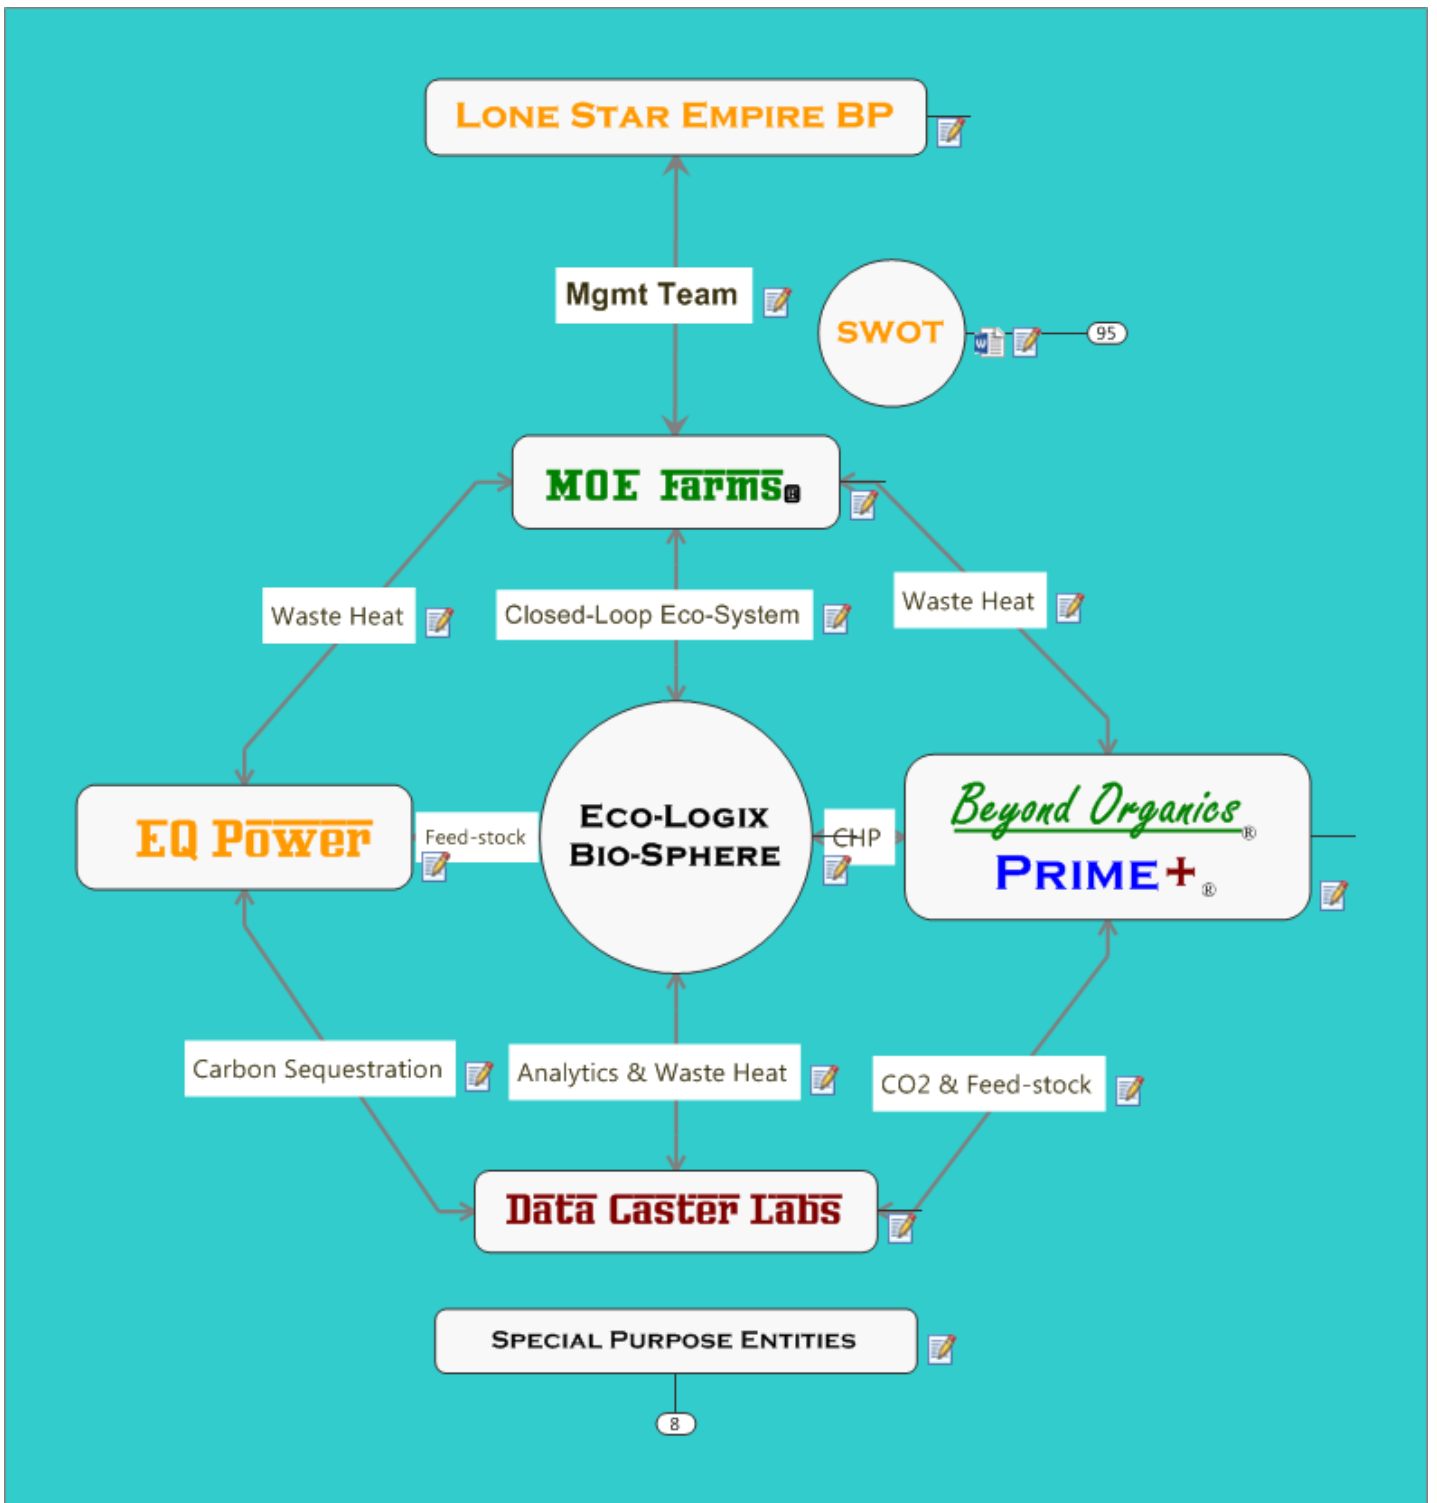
LONE STAR EMPIRE BP

Mgmt Team

SWOT

95

MOE Farms

Waste Heat

Closed-Loop Eco-System

Waste Heat

EQ Power

Feed-stock

ECO-LOGIX BIO-SPHERE

CHP

Beyond Organics®

PRIME+®

Carbon Sequestration

Analytics & Waste Heat

CO2 & Feed-stock

Data Caster Labs

SPECIAL PURPOSE ENTITIES

8